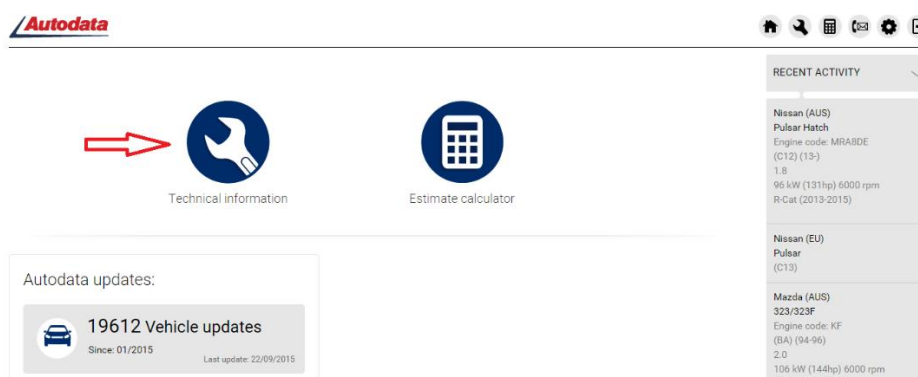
Autodata

Technical information

Estimate calculator

Autodata updates:

19612 Vehicle updates

Since: 01/2015

Last update: 22/09/2015

RECENT ACTIVITY

Nissan (AUS)
Pulsar Hatch
Engine code: MRA8DE
(C12) (13-)
1.8
96 kW (131hp) 6000 rpm
R-Cat (2013-2015)

Nissan (EU)
Pulsar
(C13)

Mazda (AUS)
323/323F
Engine code: KF
(BA) (94-96)
2.0
106 kW (144hp) 6000 rpm